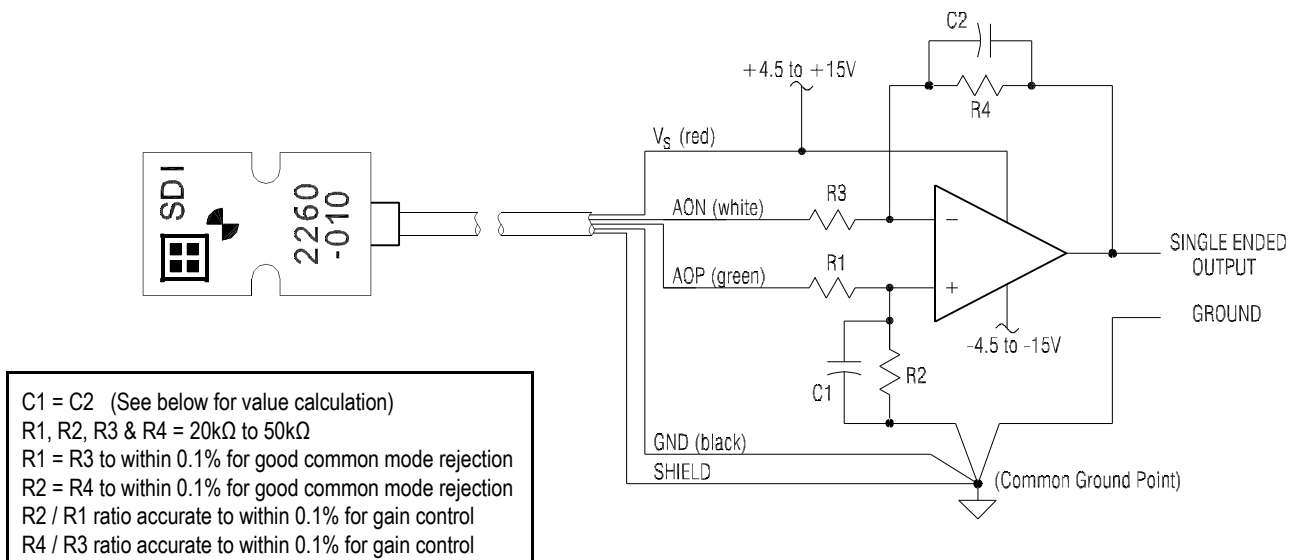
SDI
2260
-010

C2
+4.5 to +15V
R4
$V_S$ (red)
AON (white)
R3
−
AOP (green)
R1
+
SINGLE ENDED OUTPUT
GROUND
-4.5 to -15V
C1
R2
GND (black)
SHIELD
(Common Ground Point)

C1 = C2 (See below for value calculation)
R1, R2, R3 & R4 = 20kΩ to 50kΩ
R1 = R3 to within 0.1% for good common mode rejection
R2 = R4 to within 0.1% for good common mode rejection
R2 / R1 ratio accurate to within 0.1% for gain control
R4 / R3 ratio accurate to within 0.1% for gain control